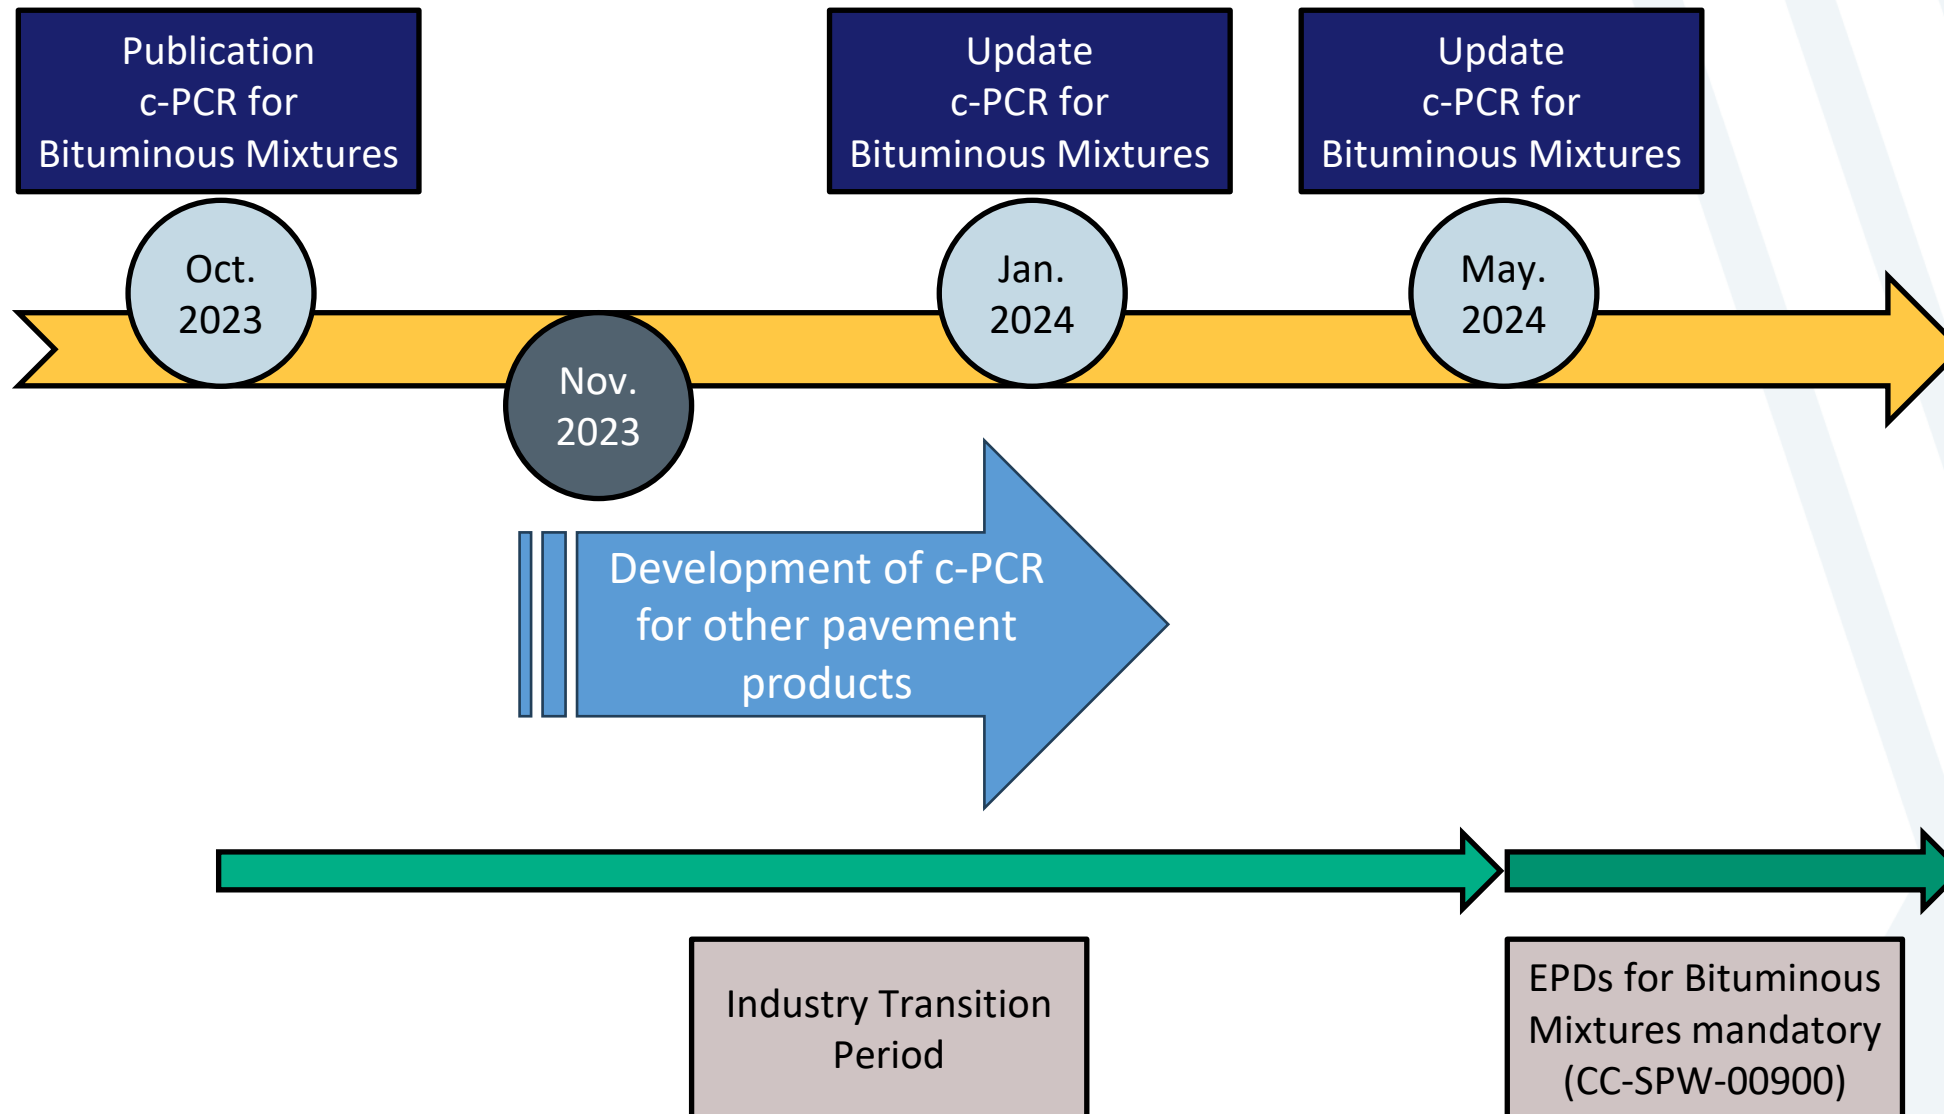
Publication c-PCR for Bituminous Mixtures

Update c-PCR for Bituminous Mixtures

Update c-PCR for Bituminous Mixtures

Oct. 2023

Jan. 2024

May. 2024

Nov. 2023

Development of c-PCR for other pavement products

Industry Transition Period

EPDs for Bituminous Mixtures mandatory (CC-SPW-00900)